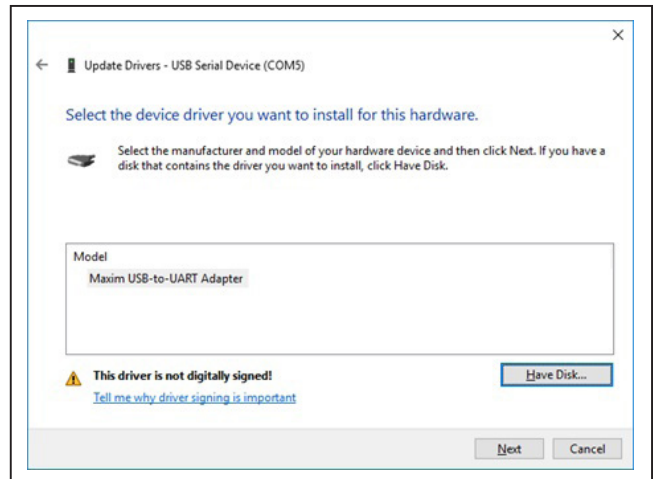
×

← Update Drivers - USB Serial Device (COM5)

Select the device driver you want to install for this hardware.

Select the manufacturer and model of your hardware device and then click Next. If you have a disk that contains the driver you want to install, click Have Disk.

Model

Maxim USB-to-UART Adapter

This driver is not digitally signed!

Tell me why driver signing is important

Have Disk...

Next

Cancel